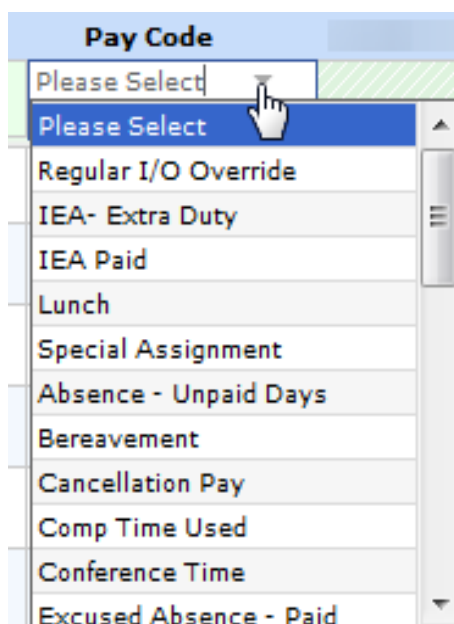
Pay Code

Please Select

Please Select
Regular I/O Override
IEA- Extra Duty
IEA Paid
Lunch
Special Assignment
Absence - Unpaid Days
Bereavement
Cancellation Pay
Comp Time Used
Conference Time
Excused Absence - Paid